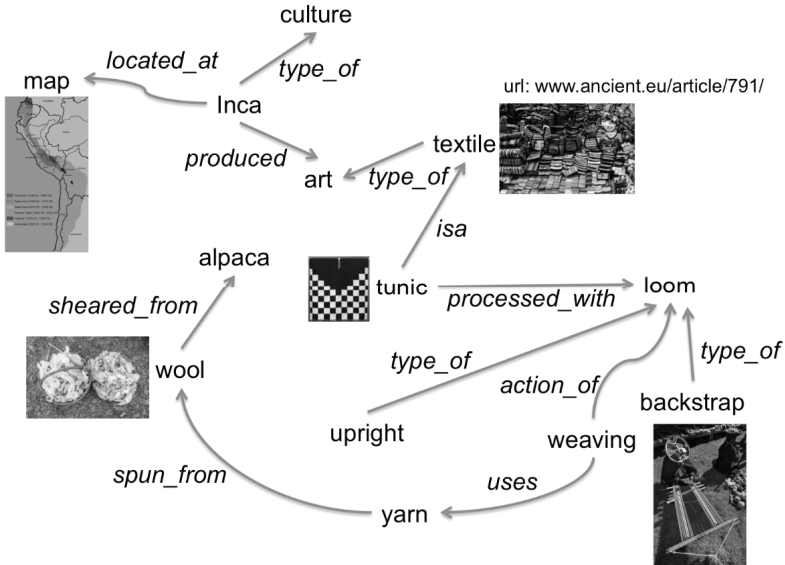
culture

located_at

type_of

map

Inca

url: www.ancient.eu/article/791/

textile

produced

art

type_of

isa

alpaca

tunic

loom

processed_with

sheared_from

wool

type_of

type_of

action_of

backstrap

upright

weaving

spun_from

uses

yarn